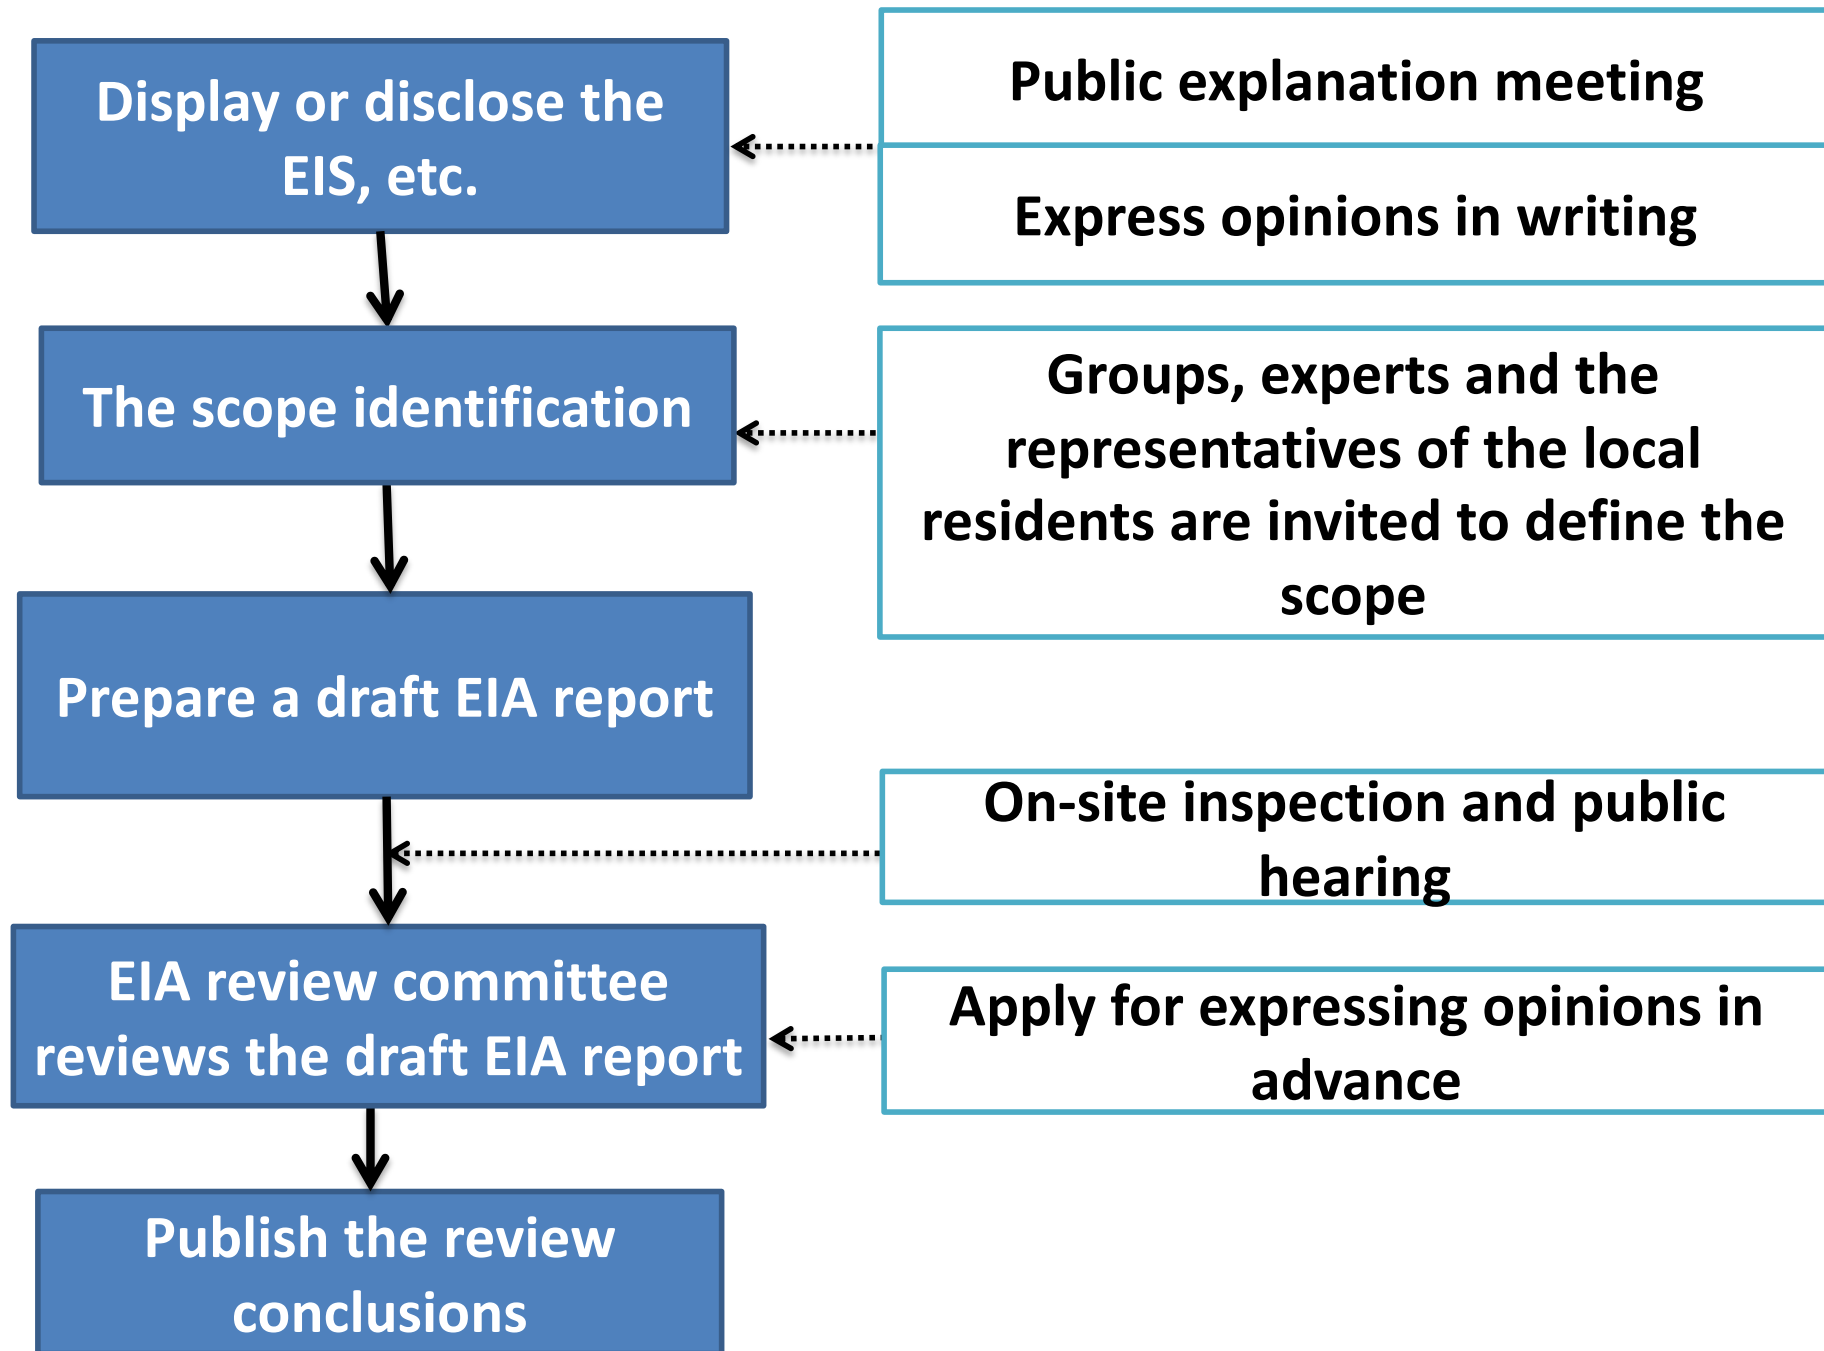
Display or disclose the EIS, etc.

Public explanation meeting

Express opinions in writing

The scope identification

Groups, experts and the representatives of the local residents are invited to define the scope

Prepare a draft EIA report

On-site inspection and public hearing

EIA review committee reviews the draft EIA report

Apply for expressing opinions in advance

Publish the review conclusions